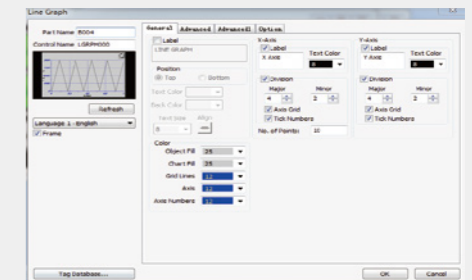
Line Graph

Part Name B004
Control Name LGRPH000

Refresh

Language 1 - English
Frame

General Advanced Advanced1 Option

Label
LINE GRAPH

Position
Top Bottom

Text Color
Back Color
Text Size Align
8

Color
Object Fill 25
Chart Fill 25
Grid Lines 10
Axis 12
Axis Numbers 12

X-Axis
Label
X Axis
Text Color
Division
Major 4
Minor 2
Axis Grid
Tick Numbers
No. of Points 10

Y-Axis
Label
Y Axis
Text Color
Division
Major 4
Minor 2
Axis Grid
Tick Numbers

Tag Database...

OK Cancel